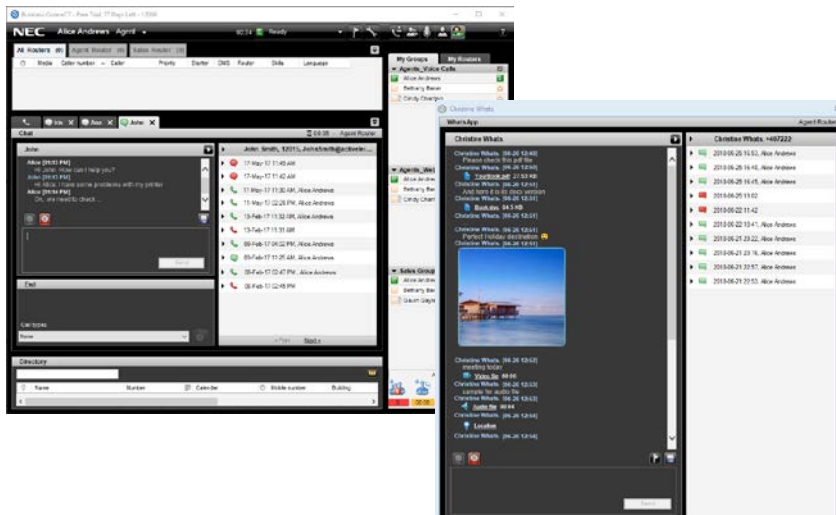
Business Contact77 - Free Trial, 77 Days Left - 13066

NEC Alice Andrews Agent

02:24 Ready

All Routers (0) Agent Router (0) Sales Router (0)

Media Caller number Caller Priority Started DNIS Router Skills Language

Ivo Ana John

Chat

00:08 Agent Router

John

Alice [09:03 PM]
Hi John. How can I help you?
John [09:03 PM]
Hi Alice, I have some problems with my printer
Alice [09:03 PM]
Ok, we need to check...

Send

End

Call types

None

John Smith, 12015, JohnSmith@activeite...

17-May-17 11:49 AM
17-May-17 11:42 AM
17-May-17 11:30 AM, Alice Andrews
11-May-17 02:28 PM, Alice Andrews
13-Feb-17 11:32 AM, Alice Andrews
13-Feb-17 11:31 AM
09-Feb-17 04:52 PM, Alice Andrews
09-Feb-17 11:25 AM, Alice Andrews
08-Feb-17 02:47 PM, Alice Andrews
08-Feb-17 12:48 PM

< Prev Next >

Directory

Name Number Calendar Mobile number Building

My Groups My Routers

Agents_Voice Calls
Alice Andrews
Bethany Baker
Cindy Chambers

Agents_We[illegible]
Alice Andrew
Bethany Bak
Cindy Cham

Sales Group
Alice Andrew
Bethany Bak
Devon Gayle

Christine Whats

WhatsApp

Agent Router

Christine Whats

Christine Whats. [06.26 12:50]
Please check this pdf file
Christine Whats. [06.26 12:50]
Facebook.pdf 27.53 KB
Christine Whats. [06.26 12:51]
And here it is doc version
Christine Whats. [06.26 12:51]
Book.doc 84.1 KB
Christine Whats. [06.26 12:51]
Perfect holiday destination
Christine Whats. [06.26 12:51]

Christine Whats. [06.26 12:52]
meeting today
Christine Whats. [06.26 12:53]
Video file 00:06
Christine Whats. [06.26 12:53]
sample for audio file
Christine Whats. [06.26 12:53]
Audio file 00:04
Christine Whats. [06.26 12:54]
Location
Christine Whats. [06.26 12:54]

Send

Christine Whats, +467222

2018-06-25 15:53, Alice Andrews
2018-06-25 16:46, Alice Andrews
2018-06-25 16:45, Alice Andrews
2018-06-25 11:03
2018-06-22 11:42
2018-06-22 13:41, Alice Andrews
2018-06-21 23:22, Alice Andrews
2018-06-21 23:16, Alice Andrews
2018-06-21 22:57, Alice Andrews
2018-06-21 22:53, Alice Andrews